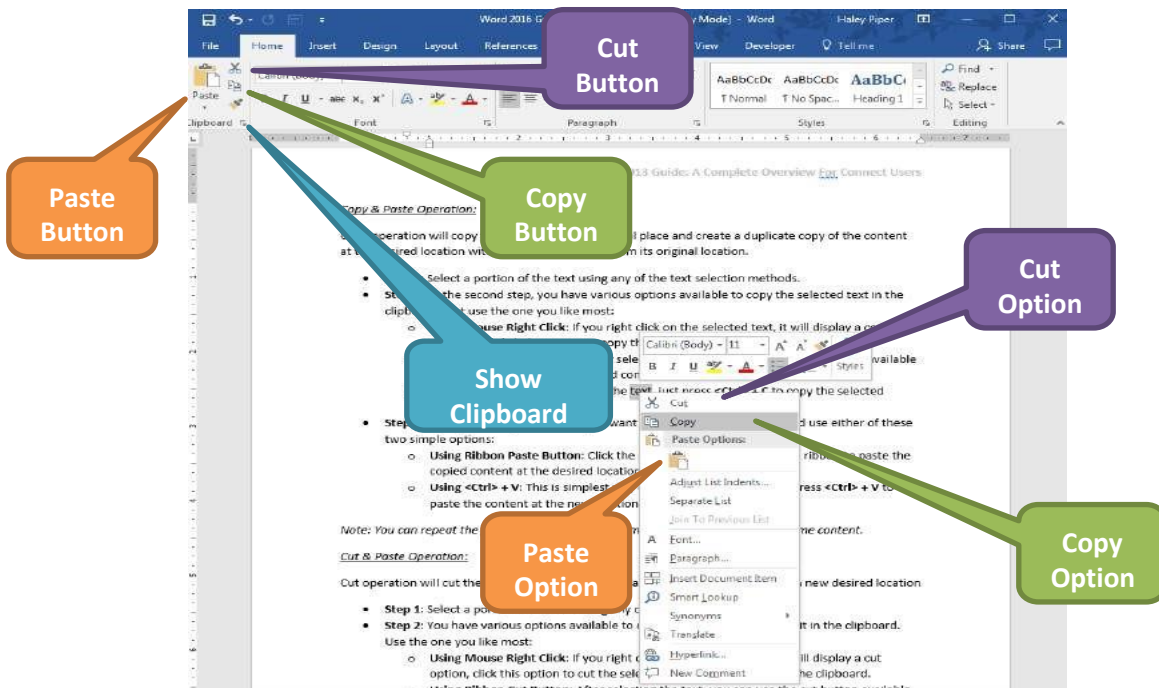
Word 2016 G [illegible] y Mode] - Word Haley Piper

File Home Insert Design Layout References View Developer Tell me Share

Cut Button

Paste
Calibri (Body)
B I U abc x₂ x²
Clipboard Font Paragraph Styles Editing

AaBbCcDc AaBbCcDc AaBbC
¶ Normal ¶ No Spac... Heading 1

Find
Replace
Select

Paste Button

Copy Button

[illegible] 13 Guide: A Complete Overview For Connect Users

Copy & Paste Operation:

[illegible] operation will copy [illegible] l place and create a duplicate copy of the content at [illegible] ired location wit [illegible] m its original location.

• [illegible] Select a portion of the text using any of the text selection methods.

• St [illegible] the second step, you have various options available to copy the selected text in the clipb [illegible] t use the one you like most:

o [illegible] ouse Right Click: If you right click on the selected text, it will display a co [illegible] opy th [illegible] sele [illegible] vailable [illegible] d con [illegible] the text. Just press <Ct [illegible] C to copy the selected

Cut Option

Show Clipboard

Calibri (Body) 11 A A
B I U A Styles

Cut
Copy
Paste Options:
Adjust List Indents...
Separate List
Join To Previous List
Font...
Paragraph...
Insert Document Item
Smart Lookup
Synonyms
Translate
Hyperlink...
New Comment

• Step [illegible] want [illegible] d use either of these two simple options:

o Using Ribbon Paste Button: Click the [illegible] ribb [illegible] paste the copied content at the desired location

o Using <Ctrl> + V: This is simplest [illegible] ress <Ctrl> + V to paste the content at the ne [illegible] ation

Note: You can repeat the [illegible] me content.

Cut & Paste Operation:

Cut operation will cut the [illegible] a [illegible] new desired location

• Step 1: Select a por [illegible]

• Step 2: You have various options available to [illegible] t in the clipboard. Use the one you like most:

o Using Mouse Right Click: If you right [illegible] ill display a cut option, click this option to cut the sel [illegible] he clipboard.

Paste Option

Copy Option